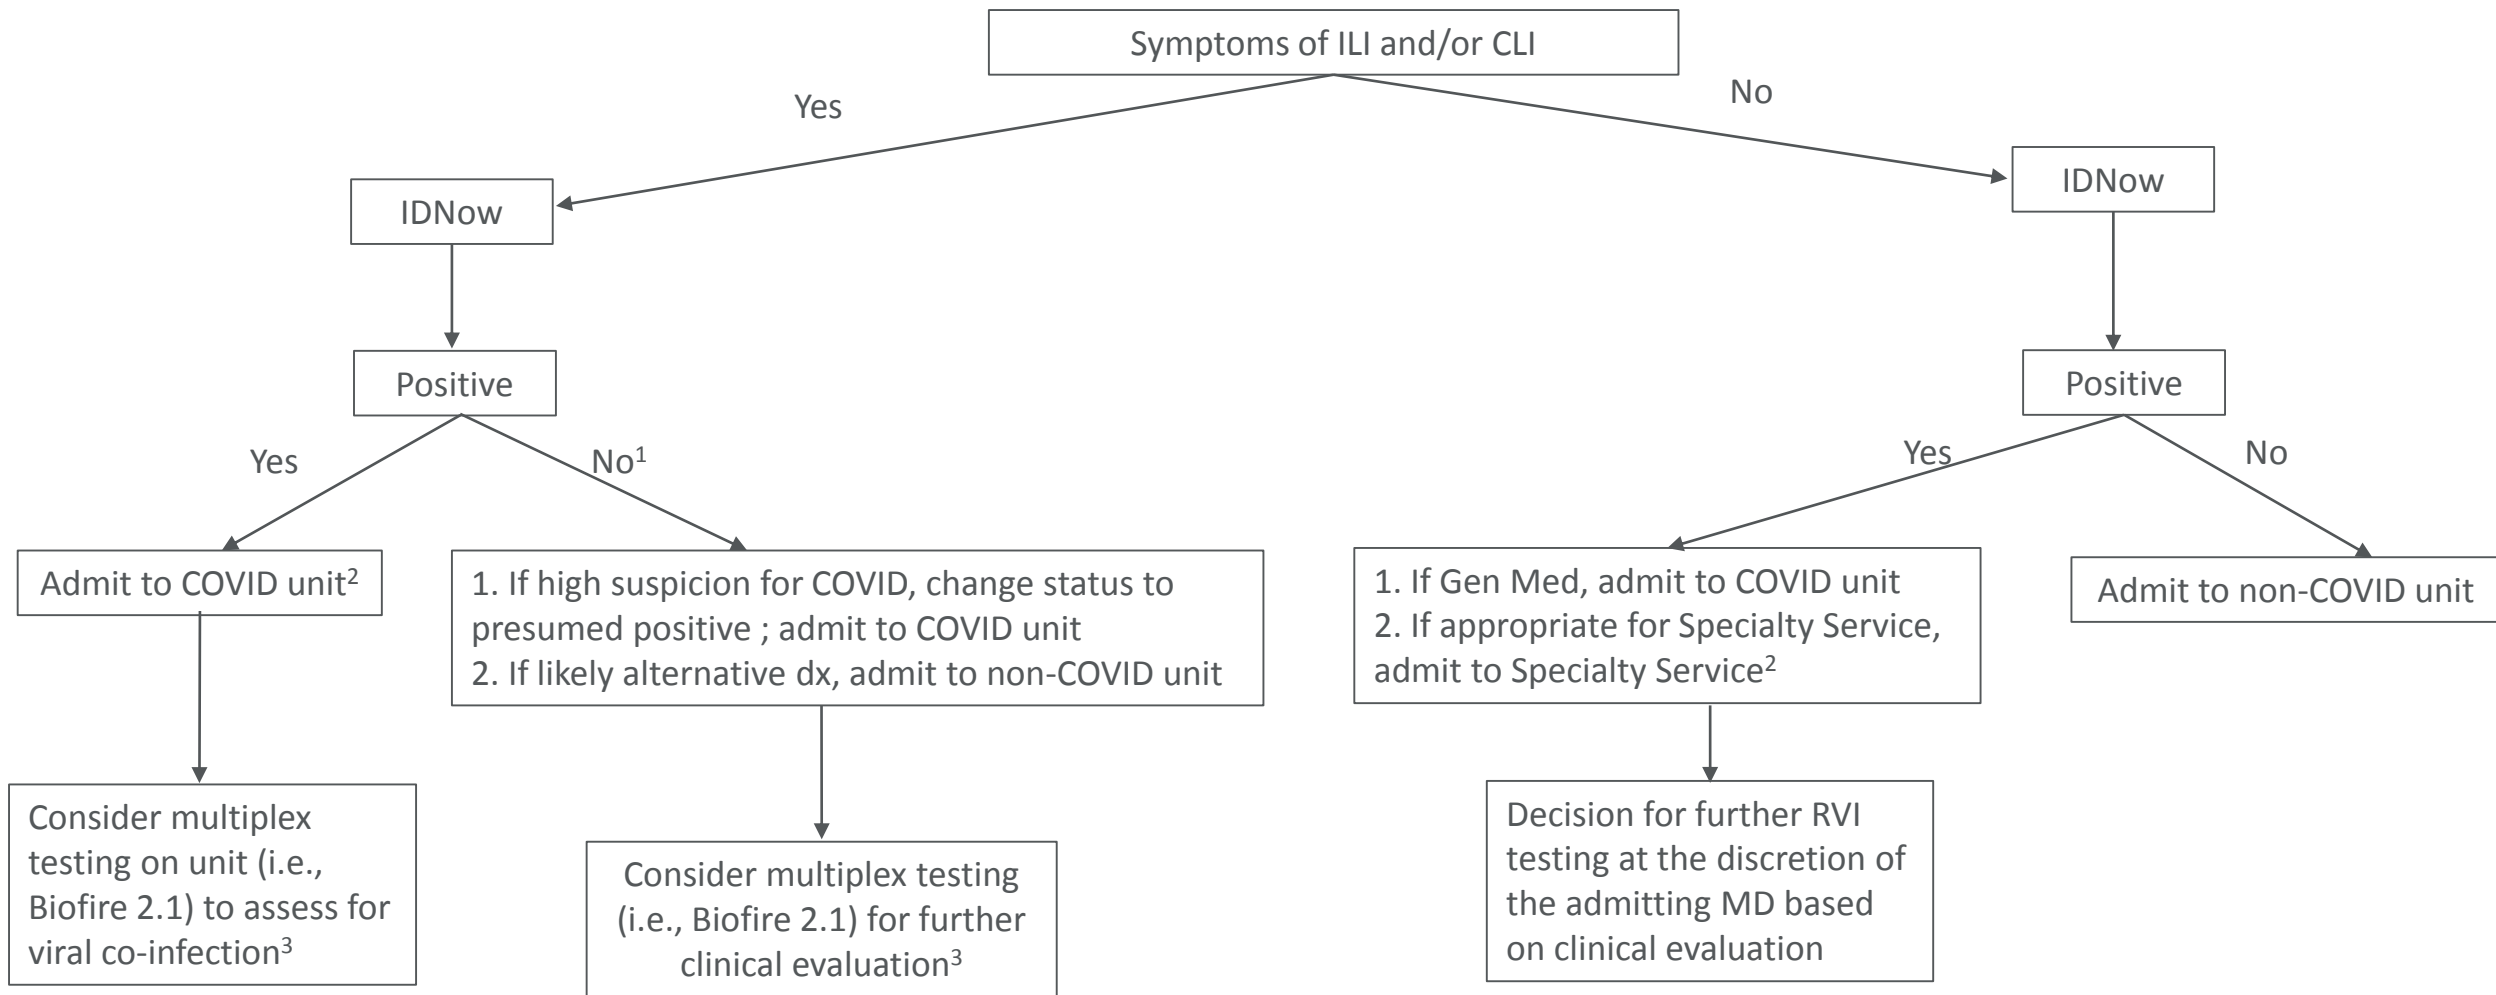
Symptoms of ILI and/or CLI

Yes

No

IDNow

IDNow

Positive

Positive

Yes

No$^1$

Yes

No

Admit to COVID unit$^2$

1. If high suspicion for COVID, change status to presumed positive ; admit to COVID unit
2. If likely alternative dx, admit to non-COVID unit

1. If Gen Med, admit to COVID unit
2. If appropriate for Specialty Service, admit to Specialty Service$^2$

Admit to non-COVID unit

Consider multiplex testing on unit (i.e., Biofire 2.1) to assess for viral co-infection$^3$

Consider multiplex testing (i.e., Biofire 2.1) for further clinical evaluation$^3$

Decision for further RVI testing at the discretion of the admitting MD based on clinical evaluation